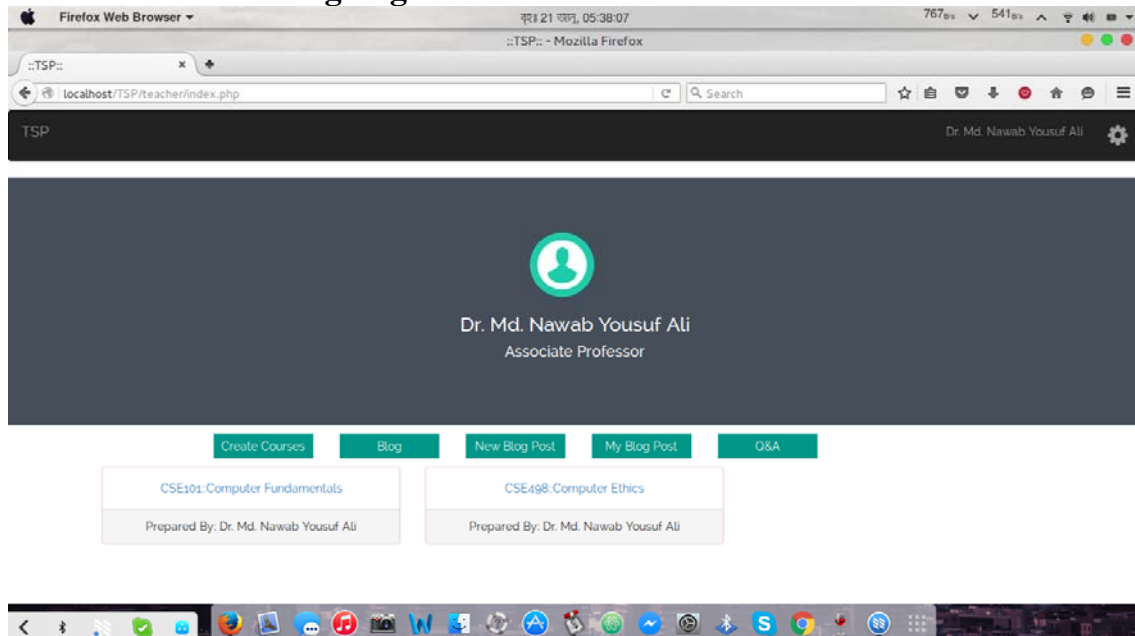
Firefox Web Browser ▾

বুধ 21 ফাল্গু, 05:38:07

767B/s 541B/s

::TSP:: - Mozilla Firefox

::TSP::

localhost/TSP/teacher/index.php

Search

TSP

Dr. Md. Nawab Yousuf Ali

Dr. Md. Nawab Yousuf Ali

Associate Professor

Create Courses

Blog

New Blog Post

My Blog Post

Q&A

CSE101:Computer Fundamentals

Prepared By: Dr. Md. Nawab Yousuf Ali

CSE498:Computer Ethics

Prepared By: Dr. Md. Nawab Yousuf Ali